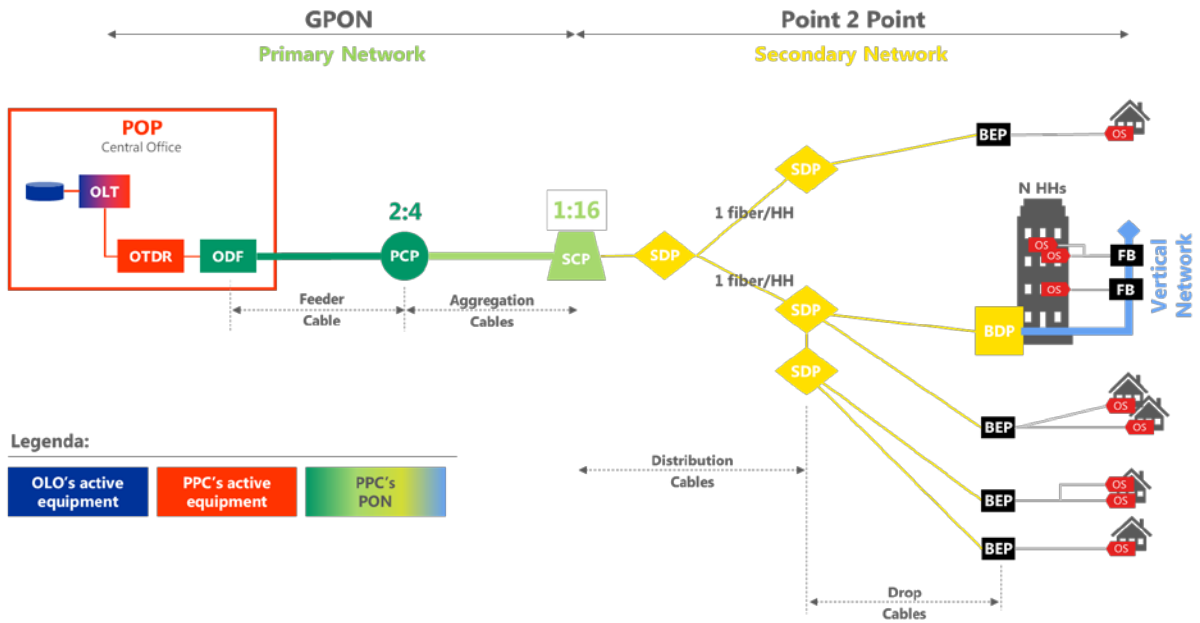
GPON

Point 2 Point

Primary Network

Secondary Network

POP
Central Office

OLT

OTDR

ODF

2:4

PCP

1:16

SCP

SDP

1 fiber/HH

1 fiber/HH

SDP

SDP

SDP

BEP

OS

N HHs

OS

OS

FB

OS

FB

BDP

Vertical Network

BEP

OS

OS

BEP

OS

OS

BEP

OS

Feeder Cable

Aggregation Cables

Distribution Cables

Drop Cables

Legenda:

OLO's active equipment

PPC's active equipment

PPC's PON